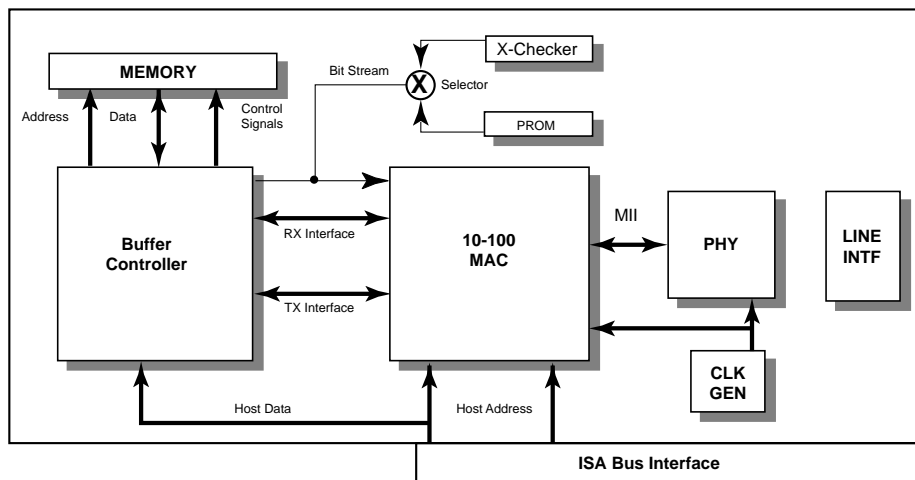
MEMORY

Address
Data
Control Signals

Bit Stream

X

Selector

X-Checker

PROM

Buffer Controller

RX Interface

TX Interface

10-100 MAC

MII

PHY

LINE INTF

CLK GEN

Host Data

Host Address

ISA Bus Interface